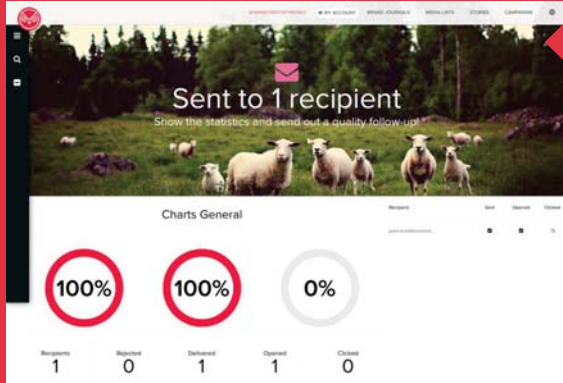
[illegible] MY ACCOUNT BRAND JOURNALS MEDIA LISTS STORIES CAMPAIGNS

Sent to 1 recipient

Show the statistics and send out a quality follow-up!

Charts General

100%

100%

0%

Recipient Sent Opened Clicked

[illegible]

Recipients
1

Rejected
0

Delivered
1

Opened
1

Clicked
0